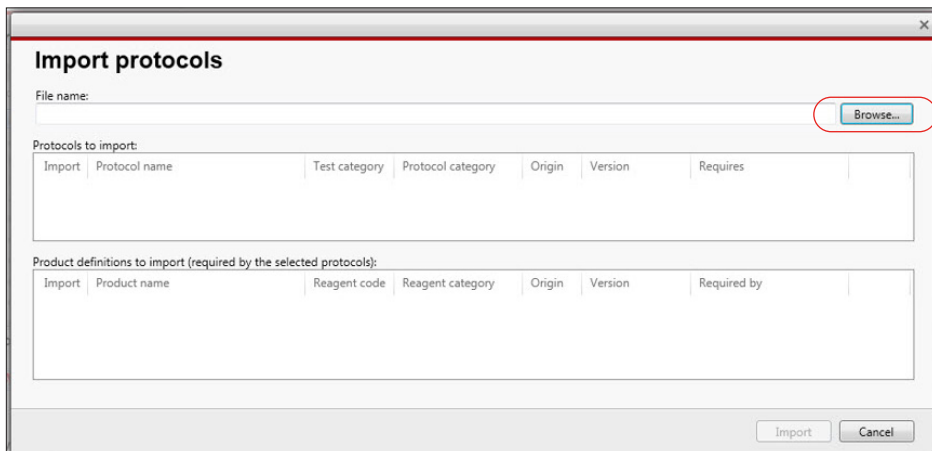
×

Import protocols

File name:

Browse...

Protocols to import:

| Import | Protocol name | Test category | Protocol category | Origin | Version | Requires |
|---|---|---|---|---|---|---|

Product definitions to import (required by the selected protocols):

| Import | Product name | Reagent code | Reagent category | Origin | Version | Required by |
|---|---|---|---|---|---|---|

Import Cancel